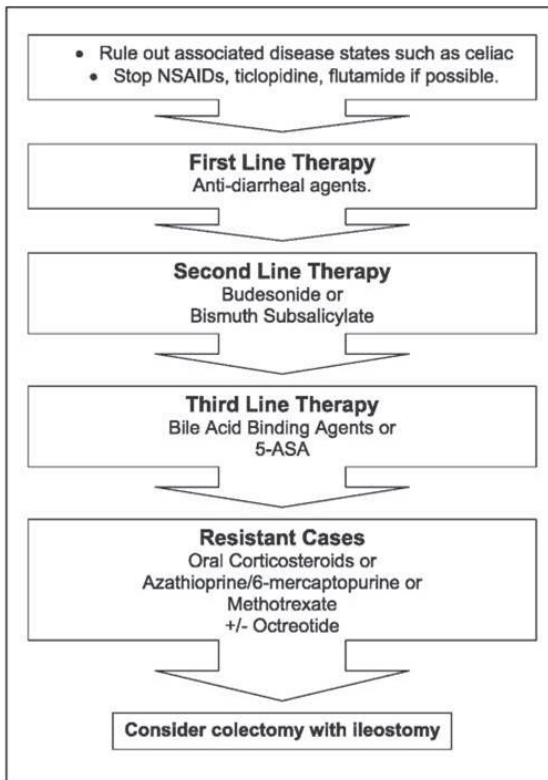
- Rule out associated disease states such as celiac
- Stop NSAIDs, ticlopidine, flutamide if possible.

**First Line Therapy**
Anti-diarrheal agents.

**Second Line Therapy**
Budesonide or
Bismuth Subsalicylate

**Third Line Therapy**
Bile Acid Binding Agents or
5-ASA

**Resistant Cases**
Oral Corticosteroids or
Azathioprine/6-mercaptopurine or
Methotrexate
+/- Octreotide

**Consider colectomy with ileostomy**